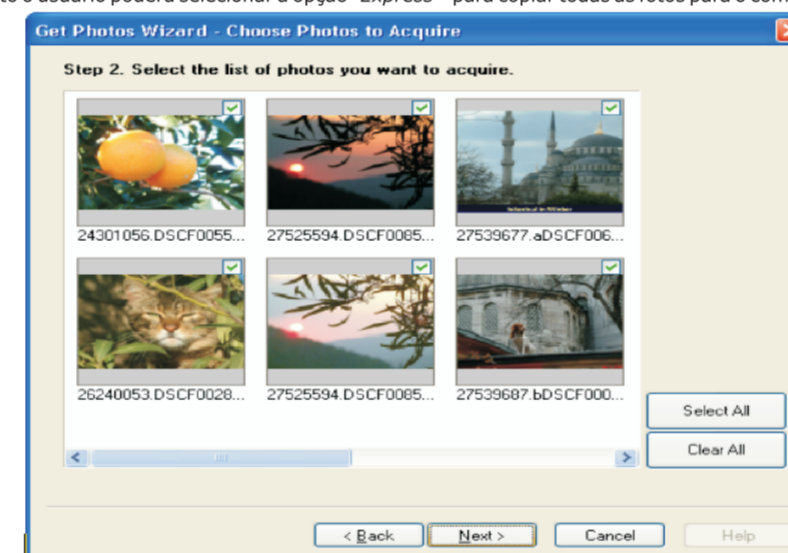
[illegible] o usuário poderá selecionar a opção "Express" para copiar todas as fotos para o com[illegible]

Get Photos Wizard - Choose Photos to Acquire

Step 2. Select the list of photos you want to acquire.

24301056.DSCF0055...

27525594.DSCF0085...

27539677.aDSCF006...

26240053.DSCF0028...

27525594.DSCF0085...

27539687.bDSCF000...

Select All

Clear All

< Back

Next >

Cancel

Help